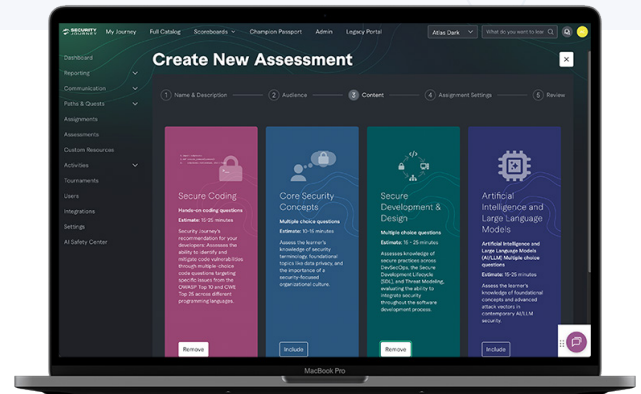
SECURITY JOURNEY My Journey Full Catalog Scoreboards Champion Passport Admin Legacy Portal Atlas Dark What do you want to lea

Dashboard
Reporting
Communication
Paths & Quests
Assignments
Assessments
Custom Resources
Activities
Tournaments
Users
Integrations
Settings
AI Safety Center

Create New Assessment

1 Name & Description 2 Audience 3 Content 4 Assignment Settings 5 Review

Secure Coding
Hands-on coding questions
Estimate: 15-25 minutes
Security Journey's recommendation for your developers: Assesses the ability to identify and mitigate code vulnerabilities through multiple choice code questions targeting specific issues from the OWASP Top 10 and CWE Top 25 across different programming languages.
Remove

Core Security Concepts
Multiple choice questions
Estimate: 10-15 minutes
Assess the learner's knowledge of security terminology, foundational topics like data privacy, and the importance of a security-focused organizational culture.
Include

Secure Development & Design
Multiple choice questions
Estimate: 15 - 25 minutes
Assesses knowledge of secure practices across DevSecOps, the Secure Development Lifecycle (SDL), and Threat Modeling, evaluating the ability to integrate security throughout the software development process.
Remove

Artificial Intelligence and Large Language Models
Artificial Intelligence and Large Language Models (AI/LLM) Multiple choice questions
Estimate: 15-25 minutes
Assess the learner's knowledge of foundational concepts and advanced attack vectors in contemporary AI/LLM systems.
Include

MacBook Pro